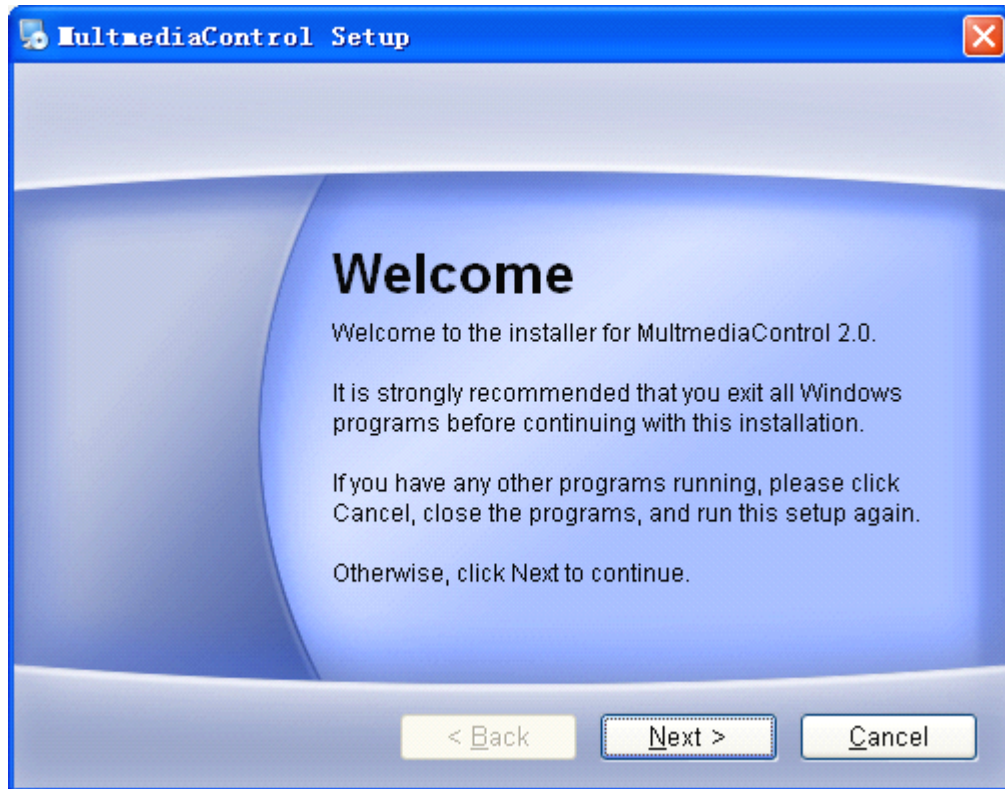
MultmediaControl Setup

Welcome

Welcome to the installer for MultmediaControl 2.0.

It is strongly recommended that you exit all Windows programs before continuing with this installation.

If you have any other programs running, please click Cancel, close the programs, and run this setup again.

Otherwise, click Next to continue.

< Back

Next >

Cancel